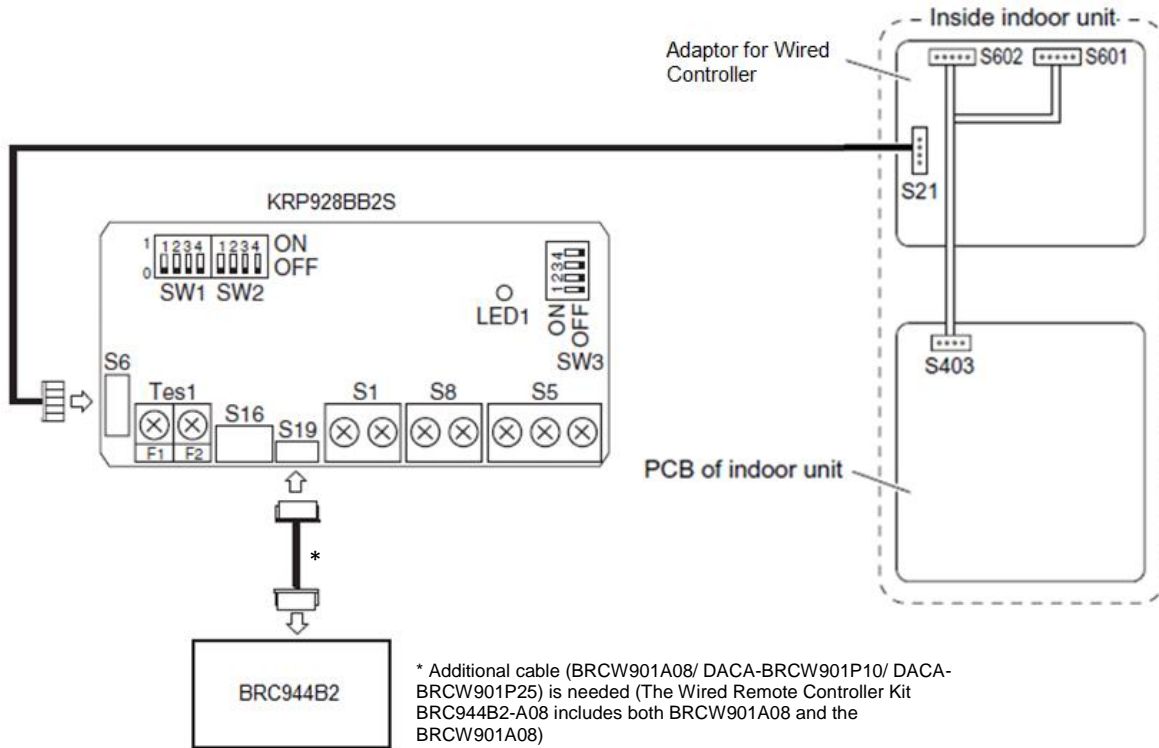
Inside indoor unit

Adaptor for Wired Controller

S602 S601

S21

KRP928BB2S

1 1234 1234 ON
0 OFF
SW1 SW2

LED1

1234
ON
OFF
SW3

S403

S6

Tes1

F1 F2

S16

S19

S1

S8

S5

PCB of indoor unit

*

BRC944B2

* Additional cable (BRCW901A08/ DACA-BRCW901P10/ DACA-BRCW901P25) is needed (The Wired Remote Controller Kit BRC944B2-A08 includes both BRCW901A08 and the BRCW901A08)